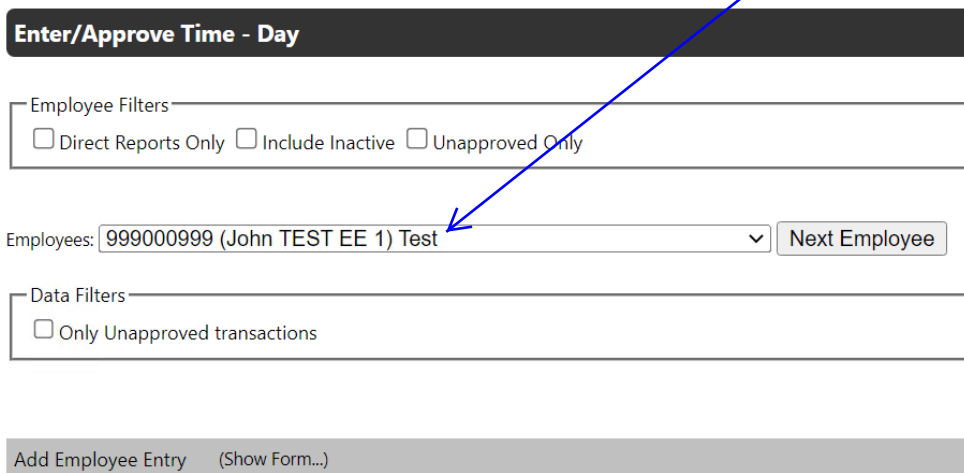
Enter/Approve Time - Day

Employee Filters
Direct Reports Only  Include Inactive  Unapproved Only

Employees: 999000999 (John TEST EE 1) Test
Next Employee

Data Filters
Only Unapproved transactions

Add Employee Entry (Show Form...)